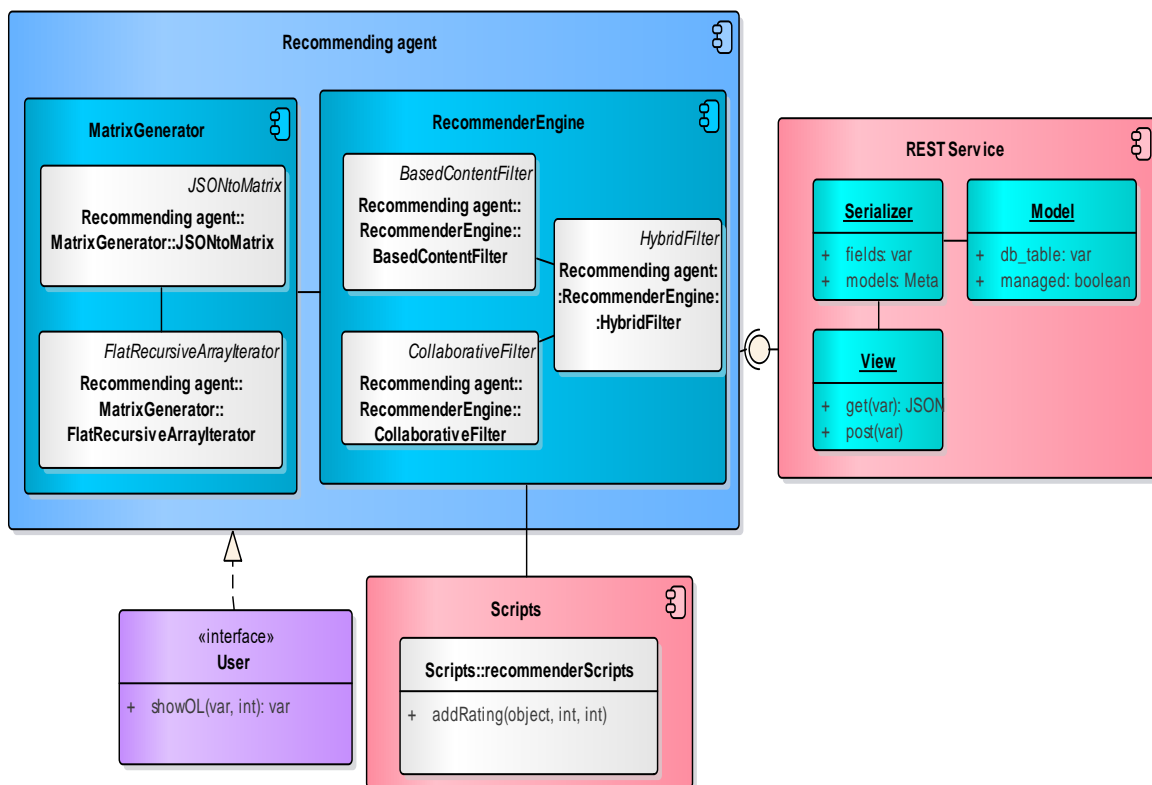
Recommending agent

MatrixGenerator

JSONtoMatrix

Recommending agent::
MatrixGenerator::JSONtoMatrix

FlatRecursiveArrayIterator

Recommending agent::
MatrixGenerator::
FlatRecursiveArrayIterator

RecommenderEngine

BasedContentFilter

Recommending agent::
RecommenderEngine::
BasedContentFilter

HybridFilter

Recommending agent:
:RecommenderEngine:
:HybridFilter

CollaborativeFilter

Recommending agent::
RecommenderEngine::
CollaborativeFilter

REST Service

Serializer

+ fields: var
+ models: Meta

Model

+ db_table: var
+ managed: boolean

View

+ get(var): JSON
+ post(var)

«interface»
User

+ showOL(var, int): var

Scripts

Scripts::recommenderScripts

+ addRating(object, int, int)